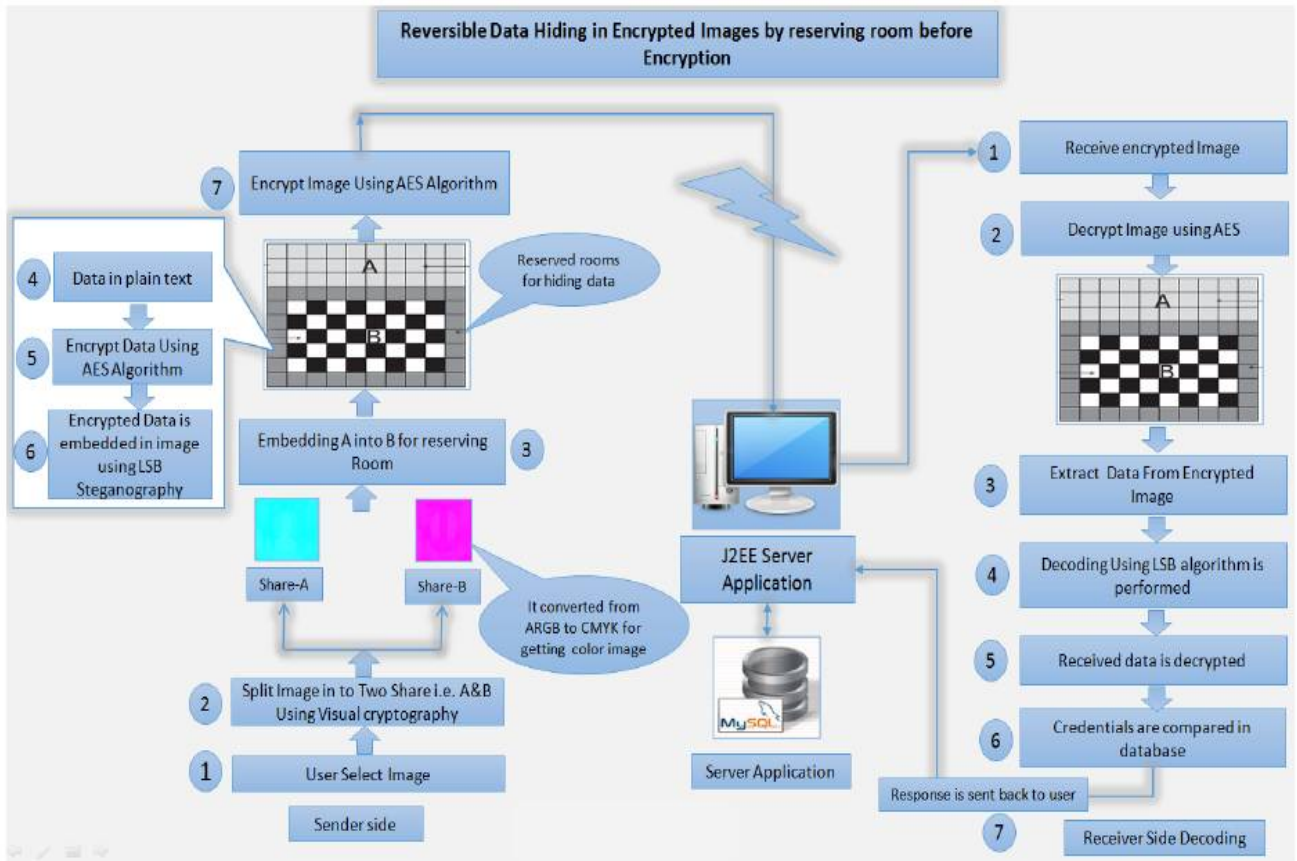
Reversible Data Hiding in Encrypted Images by reserving room before Encryption

7
Encrypt Image Using AES Algorithm

A

B

Reserved rooms for hiding data

4
Data in plain text

5
Encrypt Data Using AES Algorithm

6
Encrypted Data is embedded in image using LSB Steganography

Embedding A into B for reserving Room
3

Share-A

Share-B

It converted from ARGB to CMYK for getting color image

2
Split Image in to Two Share i.e. A&B Using Visual cryptography

1
User Select Image

Sender side

J2EE Server Application

MySQL

Server Application

1
Receive encrypted Image

2
Decrypt Image using AES

A

B

3
Extract Data From Encrypted Image

4
Decoding Using LSB algorithm is performed

5
Received data is decrypted

6
Credentials are compared in database

Response is sent back to user

7
Receiver Side Decoding